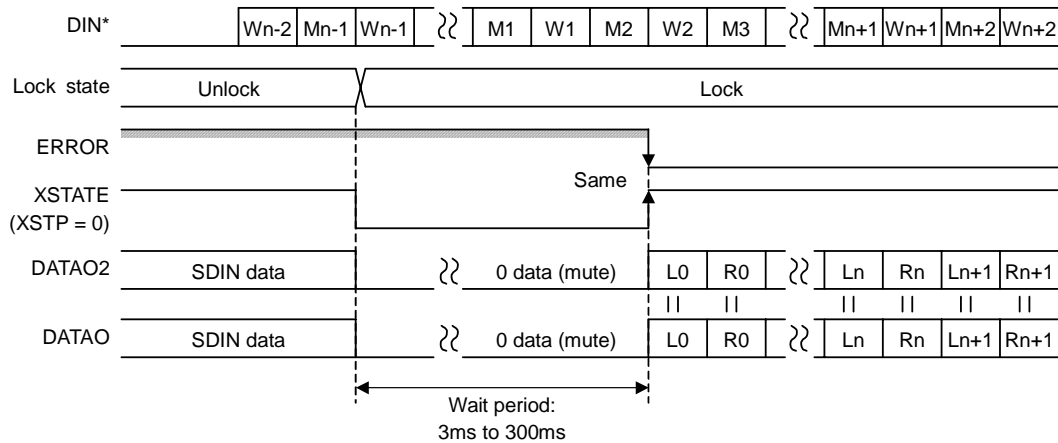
DIN*
Wn-2 Mn-1 Wn-1 M1 W1 M2 W2 M3 Mn+1 Wn+1 Mn+2 Wn+2

Lock state
Unlock
Lock

ERROR
Same
XSTATE
(XSTP = 0)

DATAO2
SDIN data
0 data (mute)
L0 R0 Ln Rn Ln+1 Rn+1

DATAO
SDIN data
0 data (mute)
L0 R0 Ln Rn Ln+1 Rn+1

Wait period:
3ms to 300ms